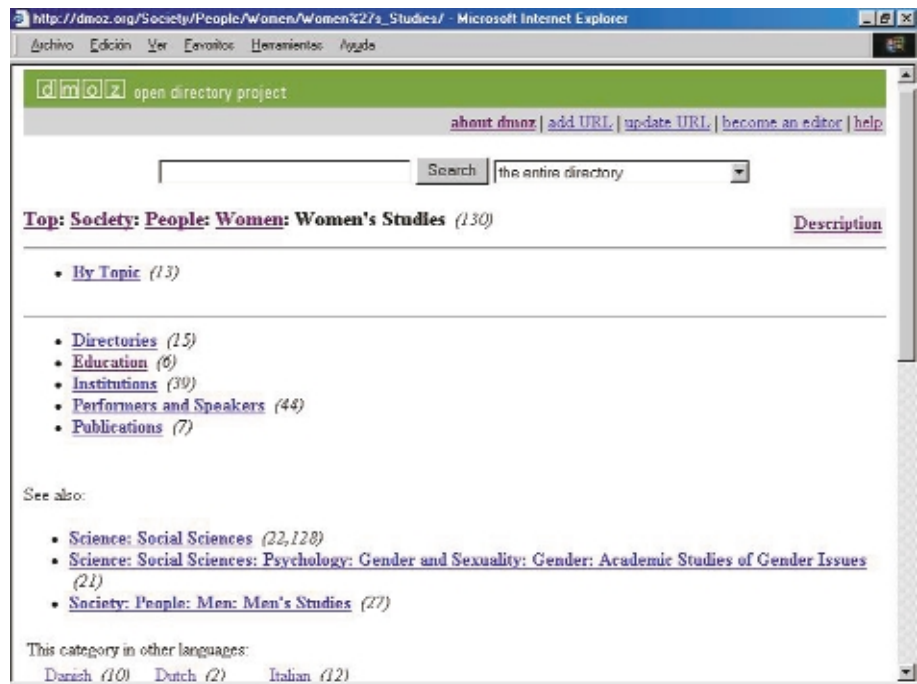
http://dmoz.org/Society/People/Women/Women%27s_Studies/ - Microsoft Internet Explorer

Archivo Edición Ver Favoritos Herramientas Ayuda

dmoz open directory project

about dmoz | add URL | update URL | become an editor | help

Search the entire directory

Top: Society: People: Women: Women's Studies (130)

Description

- By Topic (13)

- Directories (15)
- Education (6)
- Institutions (39)
- Performers and Speakers (44)
- Publications (7)

See also:

- Science: Social Sciences (22,128)
- Science: Social Sciences: Psychology: Gender and Sexuality: Gender: Academic Studies of Gender Issues (21)
- Society: People: Men: Men's Studies (27)

This category in other languages:

Danish (10) Dutch (2) Italian (12)